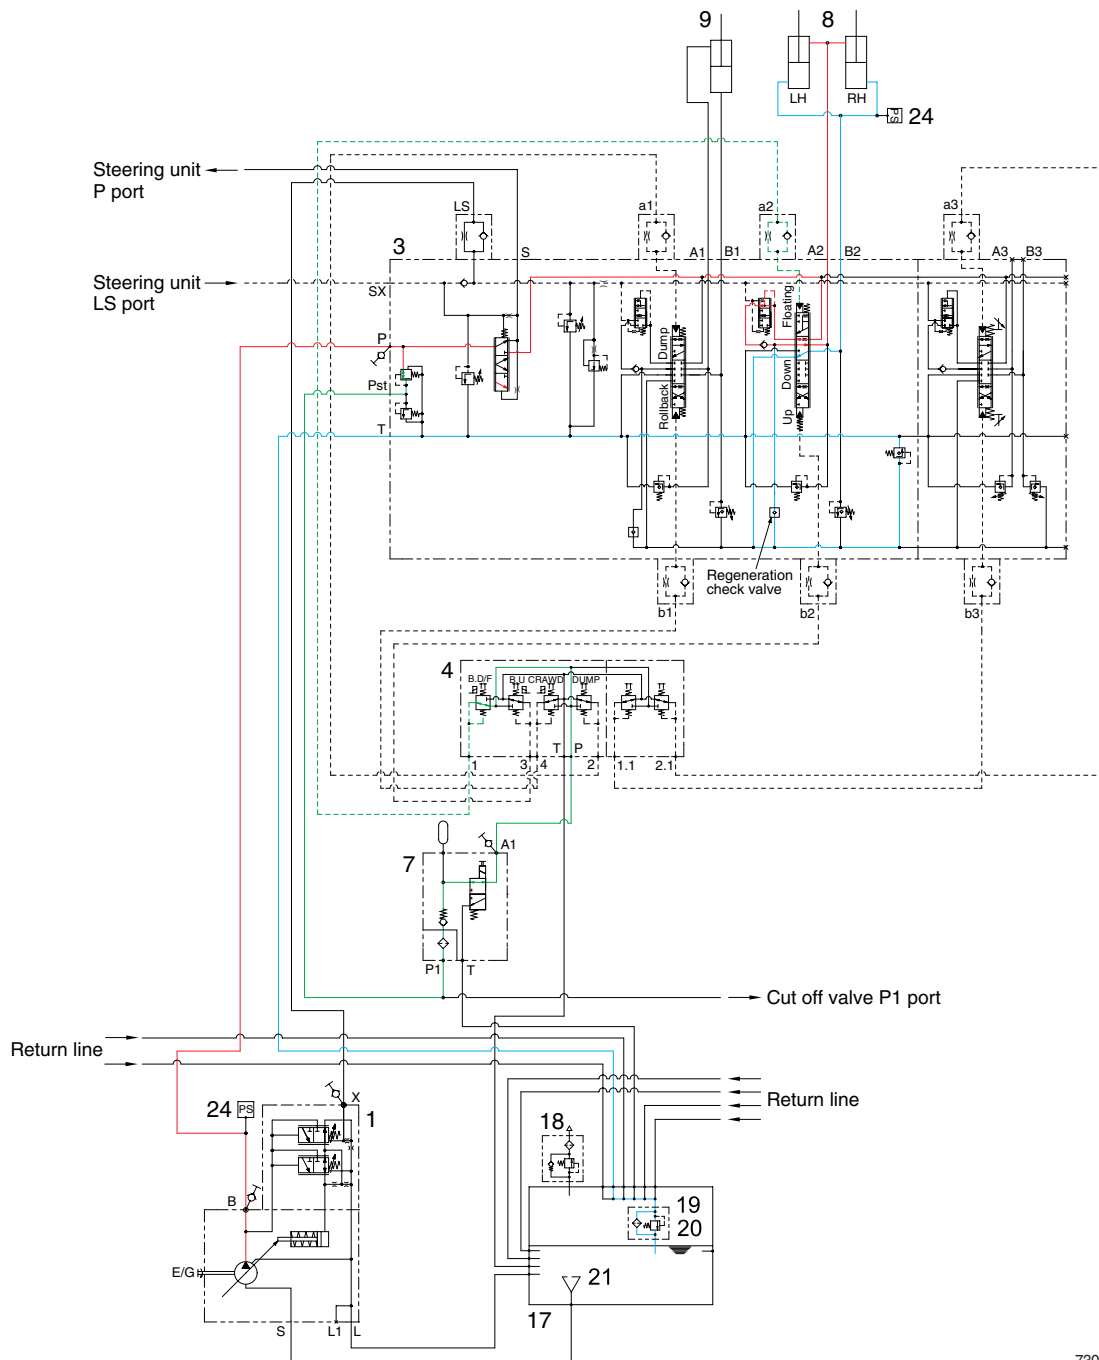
9
8
LH
RH
PS
24
Steering unit
P port
LS
a1
a2
a3
3
S
A1
B1
A2
B2
A3
B3
Steering unit
LS port
SX
P
Pst
T
Dump
Rollback
Floating
Down
Up
Regeneration
check valve
b1
b2
b3
4
B.D/F
B.U
CRAWD
DUMP
T
P
1
3
4
2
1.1
2.1
7
A1
P1
T
Cut off valve P1 port
Return line
X
24
PS
1
Return line
18
B
19
20
E/G
21
S
L1
L
17
730